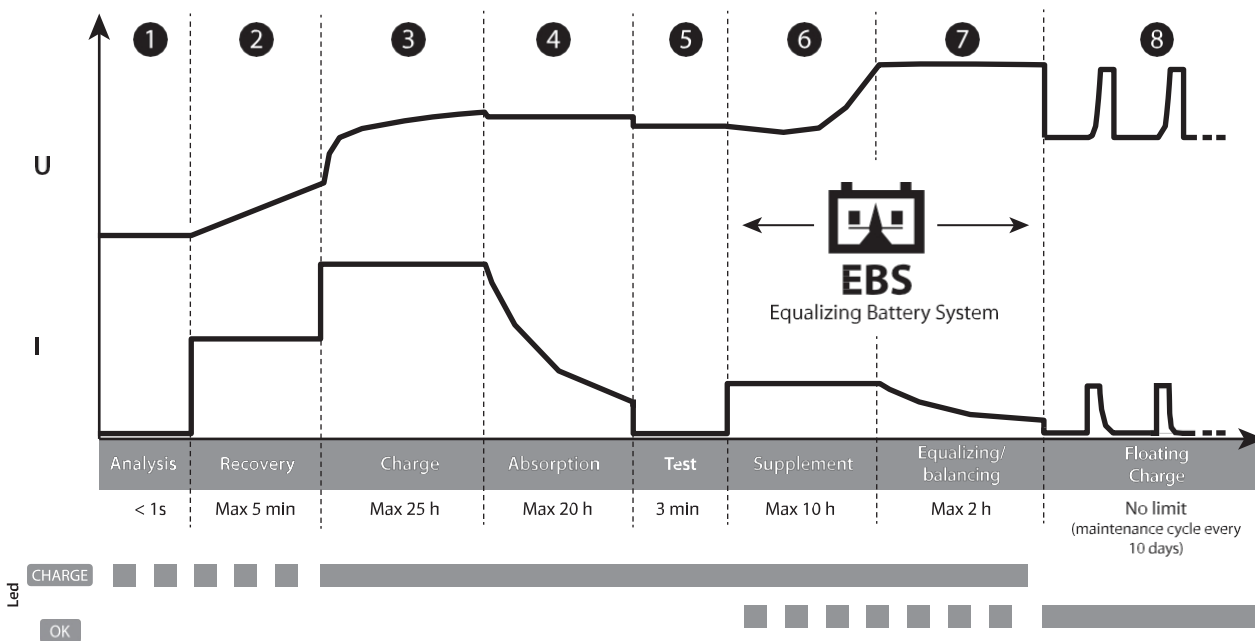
1 2 3 4 5 6 7 8

U

I

EBS
Equalizing Battery System

| Analysis | Recovery | Charge | Absorption | Test | Supplement | Equalizing/ balancing | Floating Charge |
|---|---|---|---|---|---|---|---|
| < 1s | Max 5 min | Max 25 h | Max 20 h | 3 min | Max 10 h | Max 2 h | No limit (maintenance cycle every 10 days) |

Led
CHARGE
OK